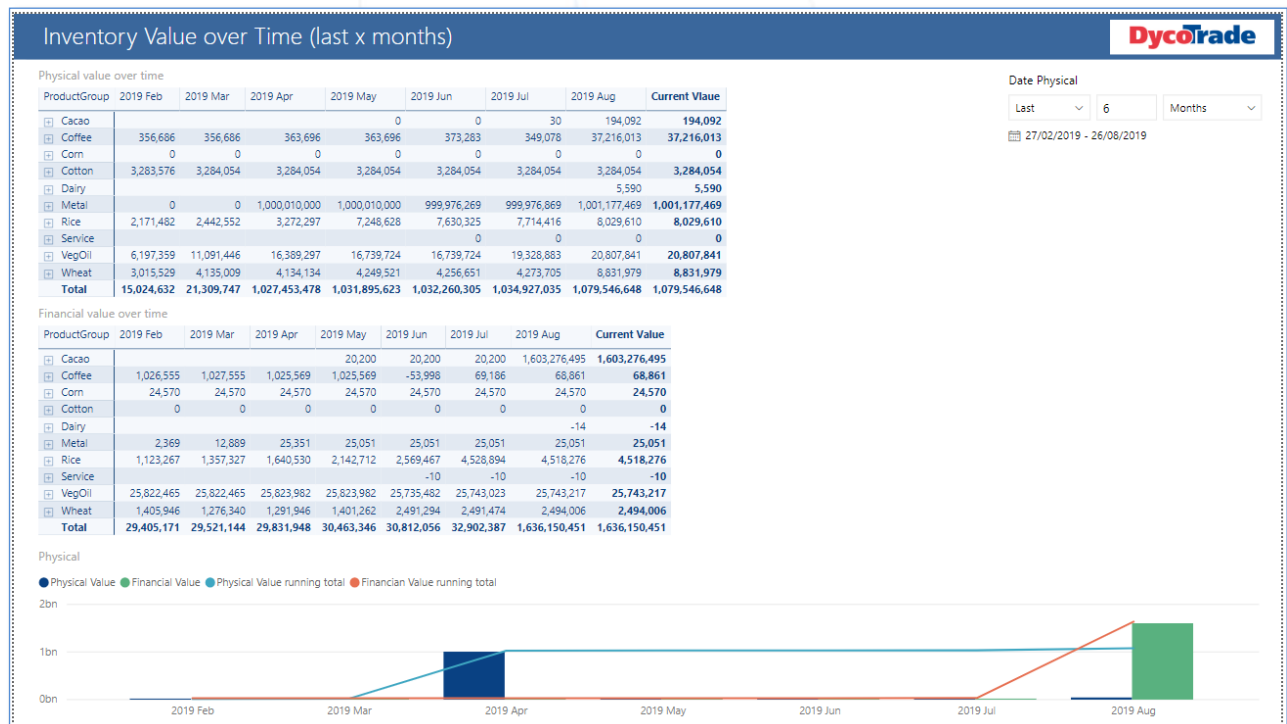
Inventory Value over Time (last x months)

DycoTrade

Physical value over time

| ProductGroup | 2019 Feb | 2019 Mar | 2019 Apr | 2019 May | 2019 Jun | 2019 Jul | 2019 Aug | Current Vlaue |
|---|---|---|---|---|---|---|---|---|
| Cacao | | | | 0 | 0 | 30 | 194,092 | 194,092 |
| Coffee | 356,686 | 356,686 | 363,696 | 363,696 | 373,283 | 349,078 | 37,216,013 | 37,216,013 |
| Corn | 0 | 0 | 0 | 0 | 0 | 0 | 0 | 0 |
| Cotton | 3,283,576 | 3,284,054 | 3,284,054 | 3,284,054 | 3,284,054 | 3,284,054 | 3,284,054 | 3,284,054 |
| Dairy | | | | | | | 5,590 | 5,590 |
| Metal | 0 | 0 | 1,000,010,000 | 1,000,010,000 | 999,976,269 | 999,976,869 | 1,001,177,469 | 1,001,177,469 |
| Rice | 2,171,482 | 2,442,552 | 3,272,297 | 7,248,628 | 7,630,325 | 7,714,416 | 8,029,610 | 8,029,610 |
| Service | | | | | 0 | 0 | 0 | 0 |
| VegOil | 6,197,359 | 11,091,446 | 16,389,297 | 16,739,724 | 16,739,724 | 19,328,883 | 20,807,841 | 20,807,841 |
| Wheat | 3,015,529 | 4,135,009 | 4,134,134 | 4,249,521 | 4,256,651 | 4,273,705 | 8,831,979 | 8,831,979 |
| Total | 15,024,632 | 21,309,747 | 1,027,453,478 | 1,031,895,623 | 1,032,260,305 | 1,034,927,035 | 1,079,546,648 | 1,079,546,648 |

Financial value over time

| ProductGroup | 2019 Feb | 2019 Mar | 2019 Apr | 2019 May | 2019 Jun | 2019 Jul | 2019 Aug | Current Value |
|---|---|---|---|---|---|---|---|---|
| Cacao | | | | 20,200 | 20,200 | 20,200 | 1,603,276,495 | 1,603,276,495 |
| Coffee | 1,026,555 | 1,027,555 | 1,025,569 | 1,025,569 | -53,998 | 69,186 | 68,861 | 68,861 |
| Corn | 24,570 | 24,570 | 24,570 | 24,570 | 24,570 | 24,570 | 24,570 | 24,570 |
| Cotton | 0 | 0 | 0 | 0 | 0 | 0 | 0 | 0 |
| Dairy | | | | | | | -14 | -14 |
| Metal | 2,369 | 12,889 | 25,351 | 25,051 | 25,051 | 25,051 | 25,051 | 25,051 |
| Rice | 1,123,267 | 1,357,327 | 1,640,530 | 2,142,712 | 2,569,467 | 4,528,894 | 4,518,276 | 4,518,276 |
| Service | | | | | -10 | -10 | -10 | -10 |
| VegOil | 25,822,465 | 25,822,465 | 25,823,982 | 25,823,982 | 25,735,482 | 25,743,023 | 25,743,217 | 25,743,217 |
| Wheat | 1,405,946 | 1,276,340 | 1,291,946 | 1,401,262 | 2,491,294 | 2,491,474 | 2,494,006 | 2,494,006 |
| Total | 29,405,171 | 29,521,144 | 29,831,948 | 30,463,346 | 30,812,056 | 32,902,387 | 1,636,150,451 | 1,636,150,451 |

Date Physical
Last
6
Months
27/02/2019 - 26/08/2019

Physical
Physical Value Financial Value Physical Value running total Financian Value running total
2bn
1bn
0bn
2019 Feb 2019 Mar 2019 Apr 2019 May 2019 Jun 2019 Jul 2019 Aug